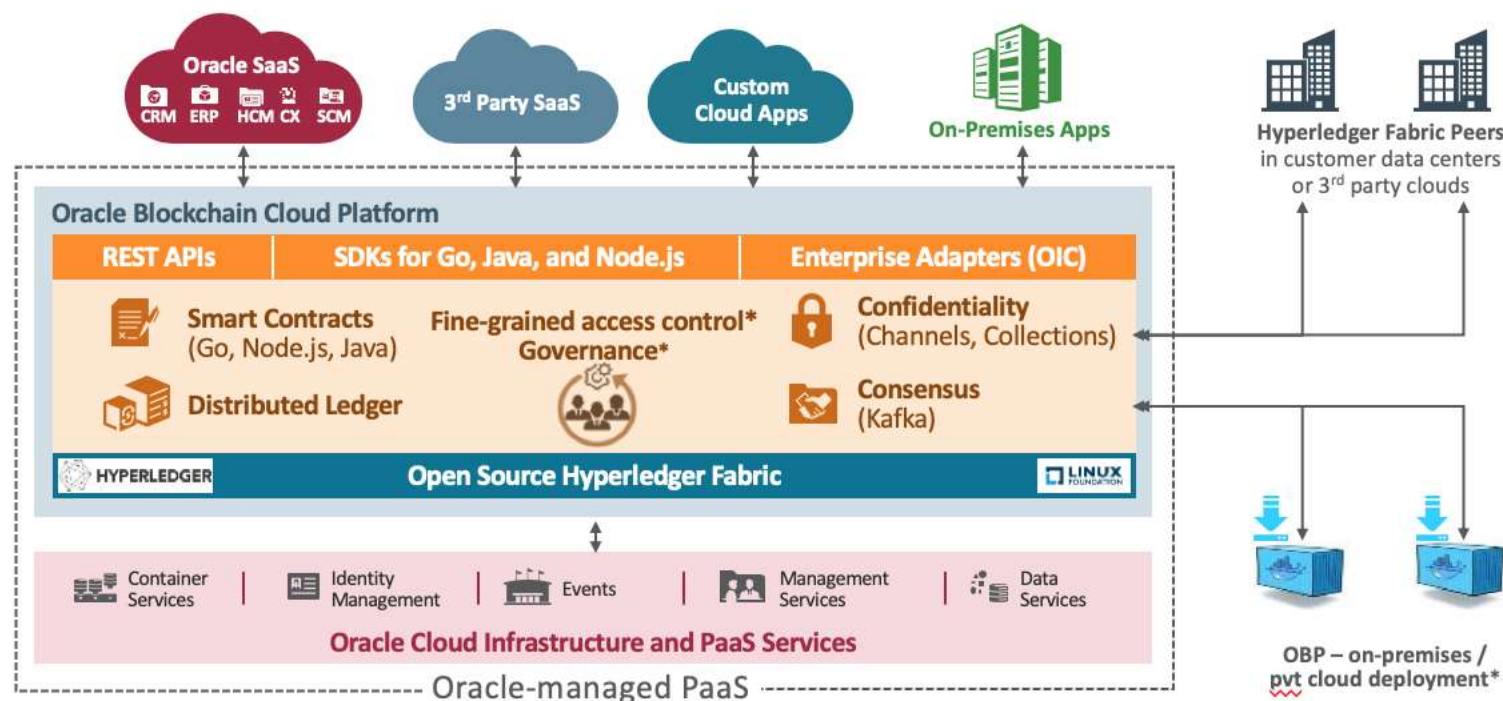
Oracle SaaS
CRM ERP HCM CX SCM

3rd Party SaaS

Custom Cloud Apps

On-Premises Apps

Hyperledger Fabric Peers in customer data centers or 3rd party clouds

Oracle Blockchain Cloud Platform

REST APIs | SDKs for Go, Java, and Node.js | Enterprise Adapters (OIC)

Smart Contracts (Go, Node.js, Java)

Fine-grained access control* Governance*

Confidentiality (Channels, Collections)

Distributed Ledger

Consensus (Kafka)

HYPERLEDGER

Open Source Hyperledger Fabric

LINUX FOUNDATION

Container Services | Identity Management | Events | Management Services | Data Services

Oracle Cloud Infrastructure and PaaS Services

Oracle-managed PaaS

OBP – on-premises / pvt cloud deployment*